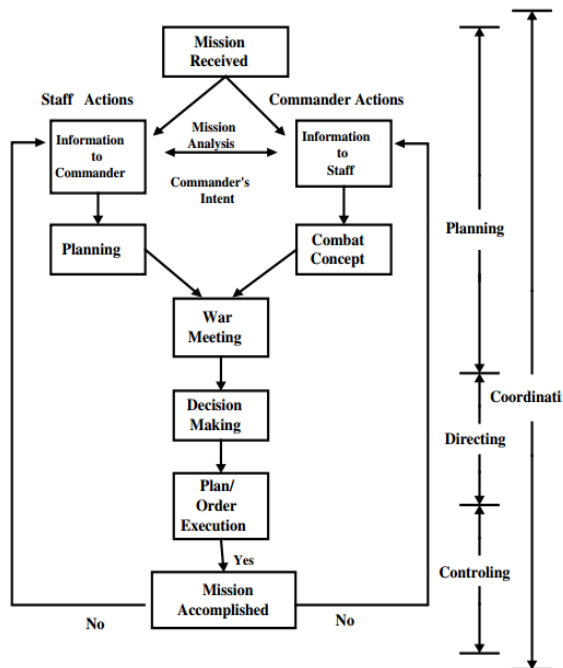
Mission Received

Staff Actions

Commander Actions

Information to Commander

Mission Analysis

Information to Staff

Commander's Intent

Planning

Combat Concept

War Meeting

Decision Making

Plan/ Order Execution

Yes

Mission Accomplished

No

No

Planning

Directing

Controling

Coordinati